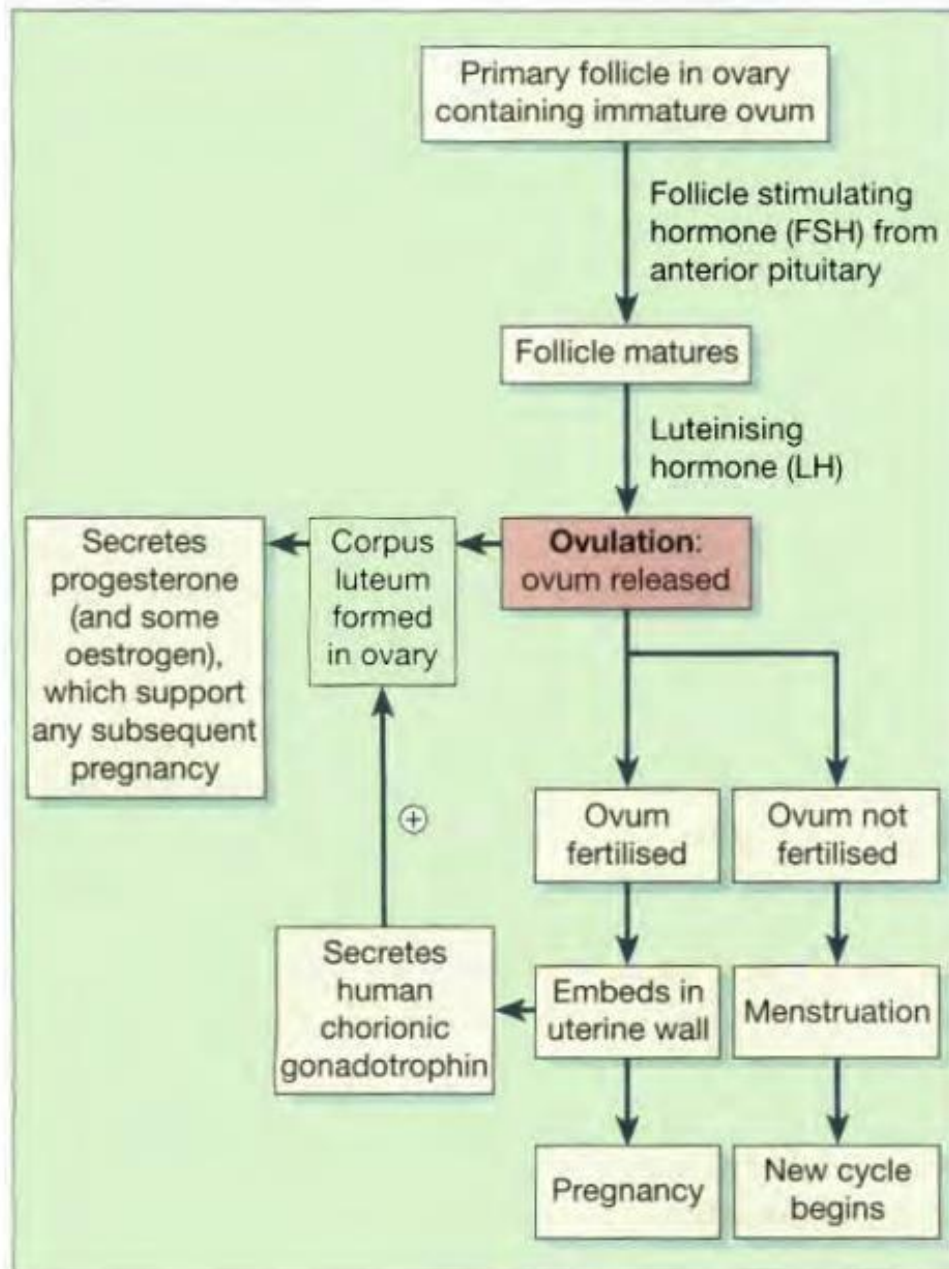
Primary follicle in ovary containing immature ovum

Follicle stimulating hormone (FSH) from anterior pituitary

Follicle matures

Luteinising hormone (LH)

Secretes progesterone (and some oestrogen), which support any subsequent pregnancy

Corpus luteum formed in ovary

**Ovulation**: ovum released

$\oplus$

Ovum fertilised

Ovum not fertilised

Secretes human chorionic gonadotrophin

Embeds in uterine wall

Menstruation

Pregnancy

New cycle begins